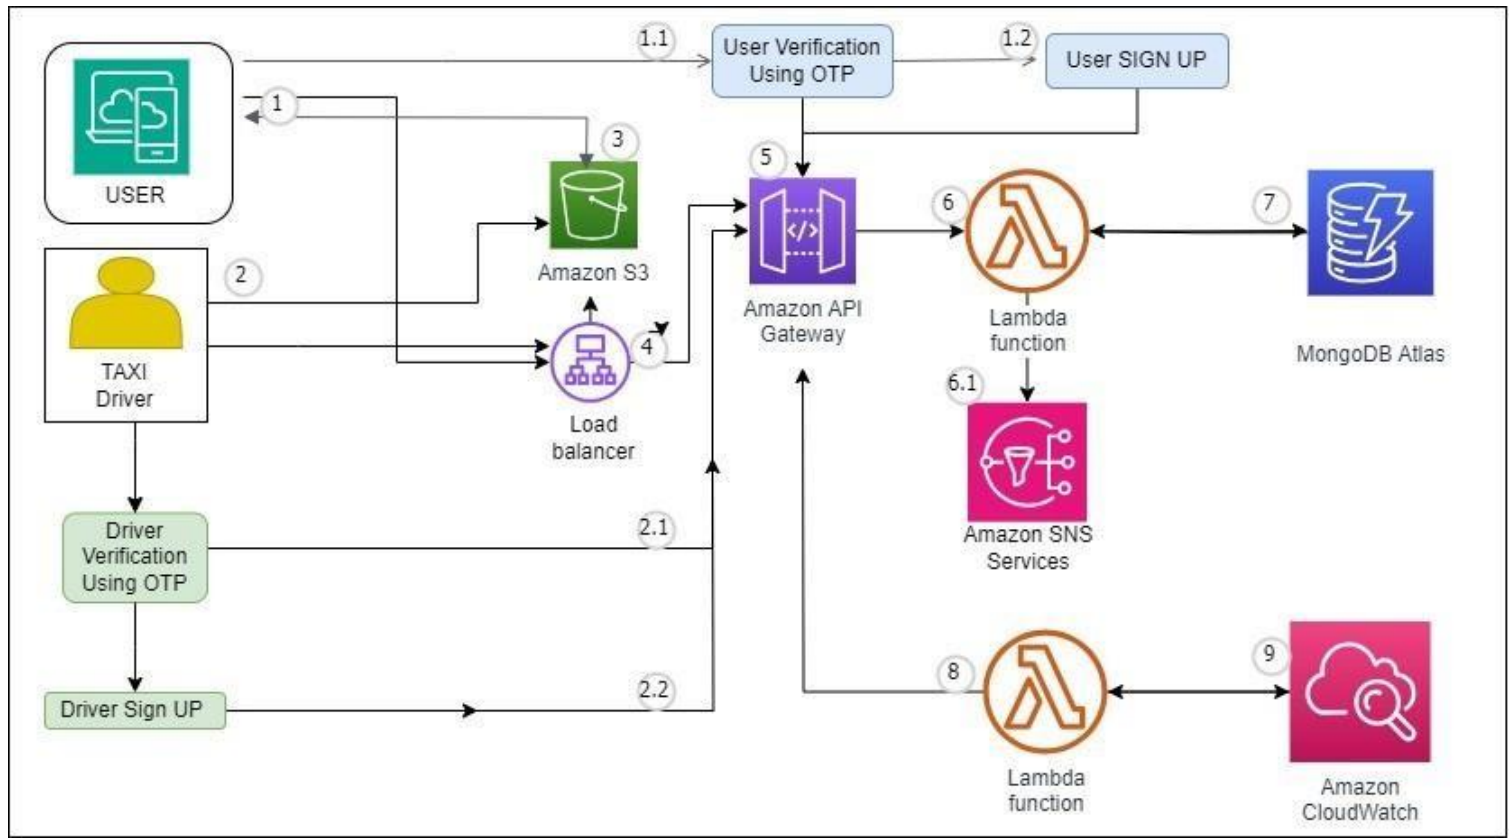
1.1
User Verification Using OTP
1.2
User SIGN UP
1
USER
3
Amazon S3
5
Amazon API Gateway
6
Lambda function
7
MongoDB Atlas
2
TAXI Driver
4
Load balancer
6.1
Amazon SNS Services
Driver Verification Using OTP
2.1
Driver Sign UP
2.2
8
Lambda function
9
Amazon CloudWatch